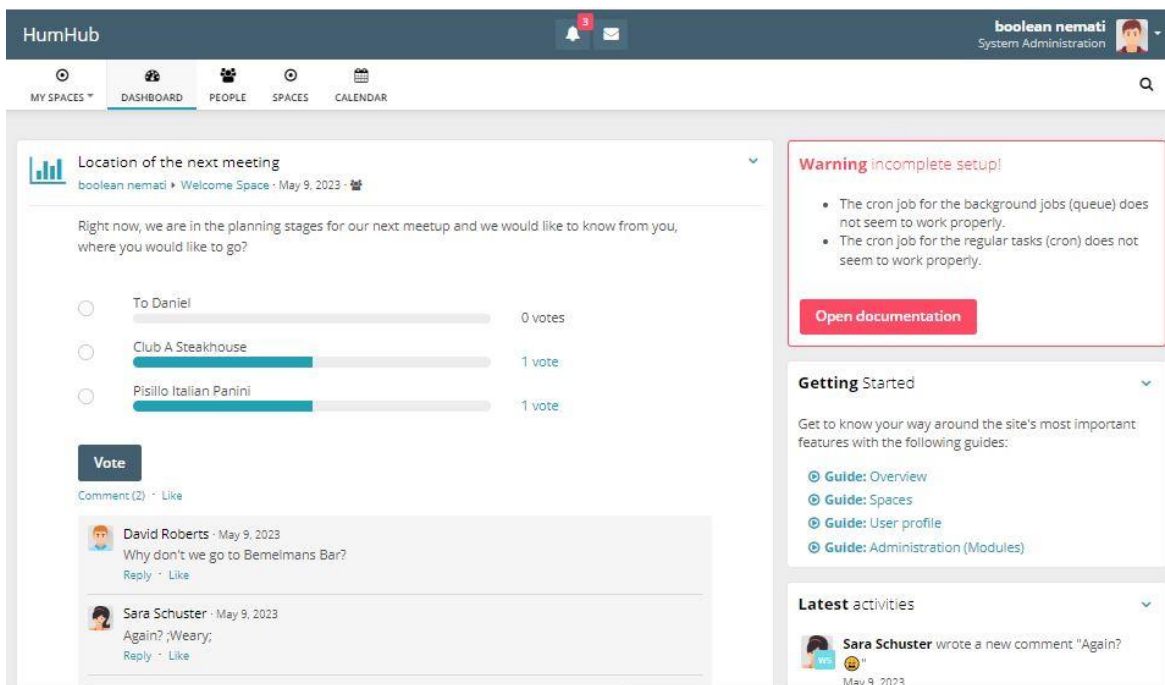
HumHub

3

boolean nemati
System Administration

MY SPACES DASHBOARD PEOPLE SPACES CALENDAR

Location of the next meeting
boolean nemati ▸ Welcome Space · May 9, 2023 ·

Right now, we are in the planning stages for our next meetup and we would like to know from you, where you would like to go?

To Daniel
0 votes

Club A Steakhouse
1 vote

Pisillo Italian Panini
1 vote

Vote

Comment (2) · Like

David Roberts · May 9, 2023
Why don't we go to Bemelmans Bar?
Reply · Like

Sara Schuster · May 9, 2023
Again? ;Weary;
Reply · Like

Warning incomplete setup!

• The cron job for the background jobs (queue) does not seem to work properly.
• The cron job for the regular tasks (cron) does not seem to work properly.

Open documentation

Getting Started

Get to know your way around the site's most important features with the following guides:

Guide: Overview
Guide: Spaces
Guide: User profile
Guide: Administration (Modules)

Latest activities

Sara Schuster wrote a new comment "Again? 😩"
May 9, 2023